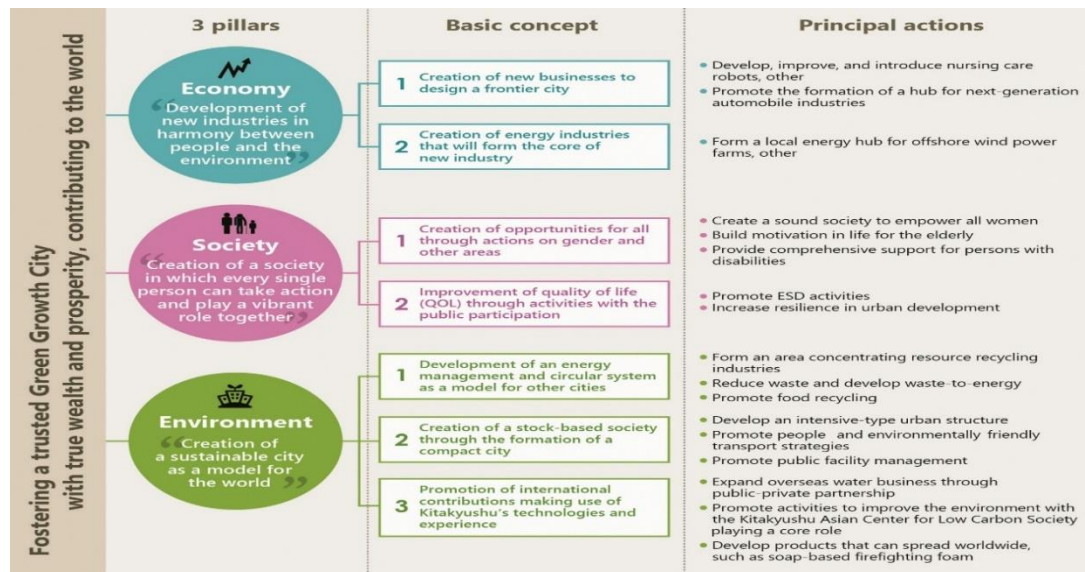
Fostering a trusted Green Growth City with true wealth and prosperity, contributing to the world

3 pillars

Economy
“Development of new industries in harmony between people and the environment”

Society
“Creation of a society in which every single person can take action and play a vibrant role together”

Environment
“Creation of a sustainable city as a model for the world”

Basic concept

1 Creation of new businesses to design a frontier city

2 Creation of energy industries that will form the core of new industry

1 Creation of opportunities for all through actions on gender and other areas

2 Improvement of quality of life (QOL) through activities with the public participation

1 Development of an energy management and circular system as a model for other cities

2 Creation of a stock-based society through the formation of a compact city

3 Promotion of international contributions making use of Kitakyushu's technologies and experience

Principal actions

• Develop, improve, and introduce nursing care robots, other
• Promote the formation of a hub for next-generation automobile industries

• Form a local energy hub for offshore wind power farms, other

• Create a sound society to empower all women
• Build motivation in life for the elderly
• Provide comprehensive support for persons with disabilities

• Promote ESD activities
• Increase resilience in urban development

• Form an area concentrating resource recycling industries
• Reduce waste and develop waste-to-energy
• Promote food recycling

• Develop an intensive-type urban structure
• Promote people and environmentally friendly transport strategies
• Promote public facility management

• Expand overseas water business through public-private partnership
• Promote activities to improve the environment with the Kitakyushu Asian Center for Low Carbon Society playing a core role
• Develop products that can spread worldwide, such as soap-based firefighting foam